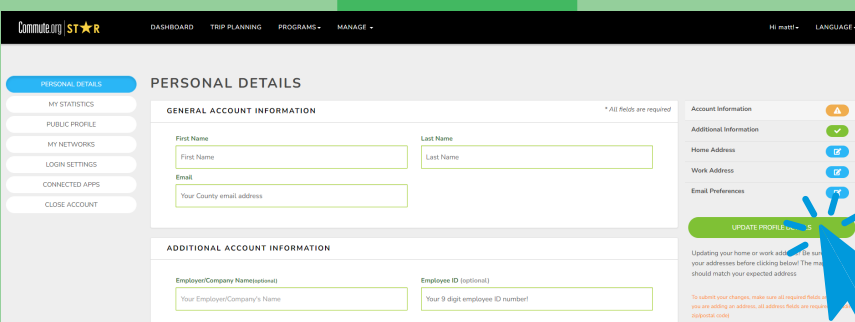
Commute.org | STAR

DASHBOARD TRIP PLANNING PROGRAMS ▾ MANAGE ▾

Hi matt! ▾ LANGUAGE ▾

PERSONAL DETAILS
MY STATISTICS
PUBLIC PROFILE
MY NETWORKS
LOGIN SETTINGS
CONNECTED APPS
CLOSE ACCOUNT

PERSONAL DETAILS

GENERAL ACCOUNT INFORMATION

* All fields are required

First Name
First Name

Last Name
Last Name

Email
Your County email address

ADDITIONAL ACCOUNT INFORMATION

Employer/Company Name(optional)
Your Employer/Company's Name

Employee ID (optional)
Your 9 digit employee ID number!

Account Information
Additional Information
Home Address
Work Address
Email Preferences

UPDATE PROFILE D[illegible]S

Updating your home or work addre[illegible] Be sur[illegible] your addresses before clicking below! The map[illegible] should match your expected address

To submit your changes, make sure all required fields a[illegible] you are adding an address, all address fields are require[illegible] (zip/postal code)